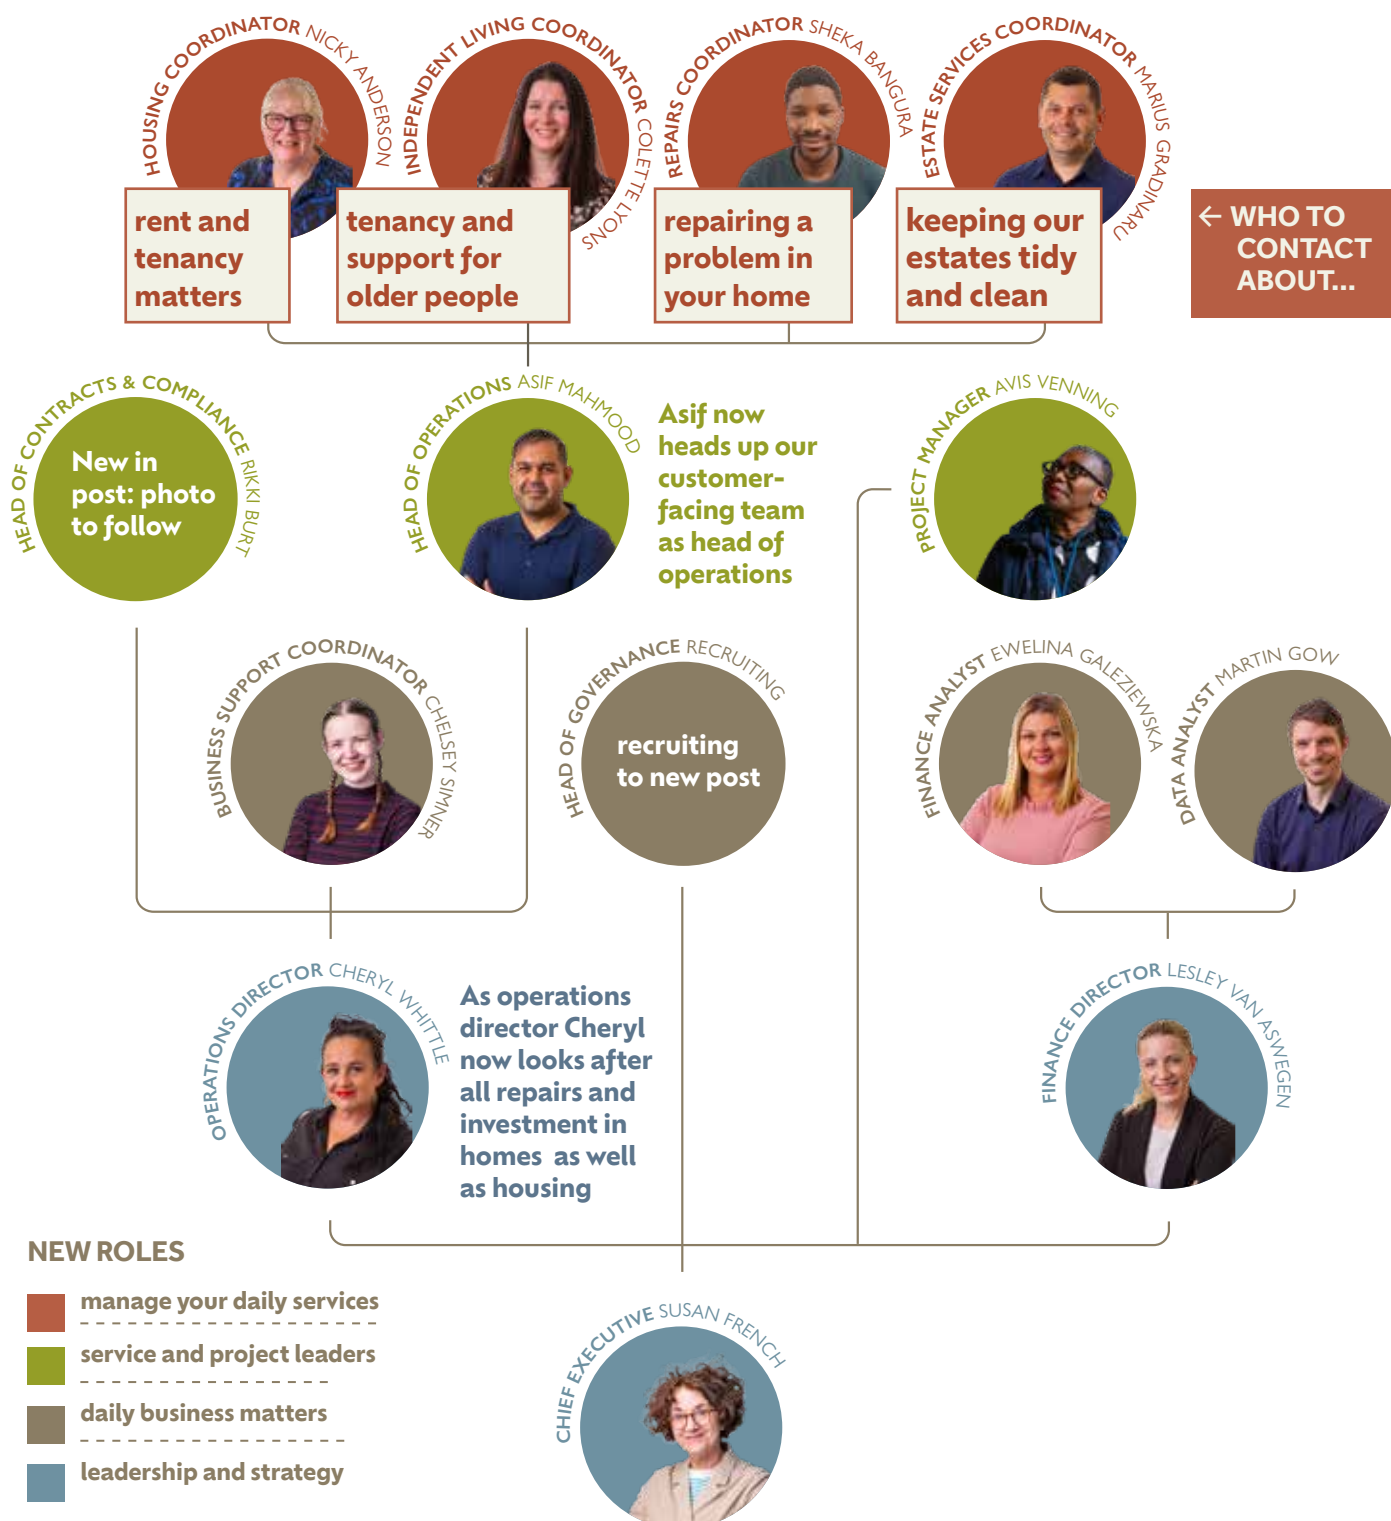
HOUSING COORDINATOR NICKY ANDERSON

rent and tenancy matters

INDEPENDENT LIVING COORDINATOR COLETTE LYONS

tenancy and support for older people

REPAIRS COORDINATOR SHEKA BANGURA

repairing a problem in your home

ESTATE SERVICES COORDINATOR MARIUS GRADINARU

keeping our estates tidy and clean

← WHO TO CONTACT ABOUT...

HEAD OF CONTRACTS & COMPLIANCE RIKKI BURT

New in post: photo to follow

HEAD OF OPERATIONS ASIF MAHMOOD

Asif now heads up our customer-facing team as head of operations

PROJECT MANAGER AVIS VENNING

BUSINESS SUPPORT COORDINATOR CHELSEY SIMNER

HEAD OF GOVERNANCE RECRUITING

recruiting to new post

FINANCE ANALYST EWELINA GALEZIEWSKA

DATA ANALYST MARTIN GOW

OPERATIONS DIRECTOR CHERYL WHITTLE

As operations director Cheryl now looks after all repairs and investment in homes as well as housing

FINANCE DIRECTOR LESLEY VAN ASWEGEN

NEW ROLES

manage your daily services

service and project leaders

daily business matters

leadership and strategy

CHIEF EXECUTIVE SUSAN FRENCH